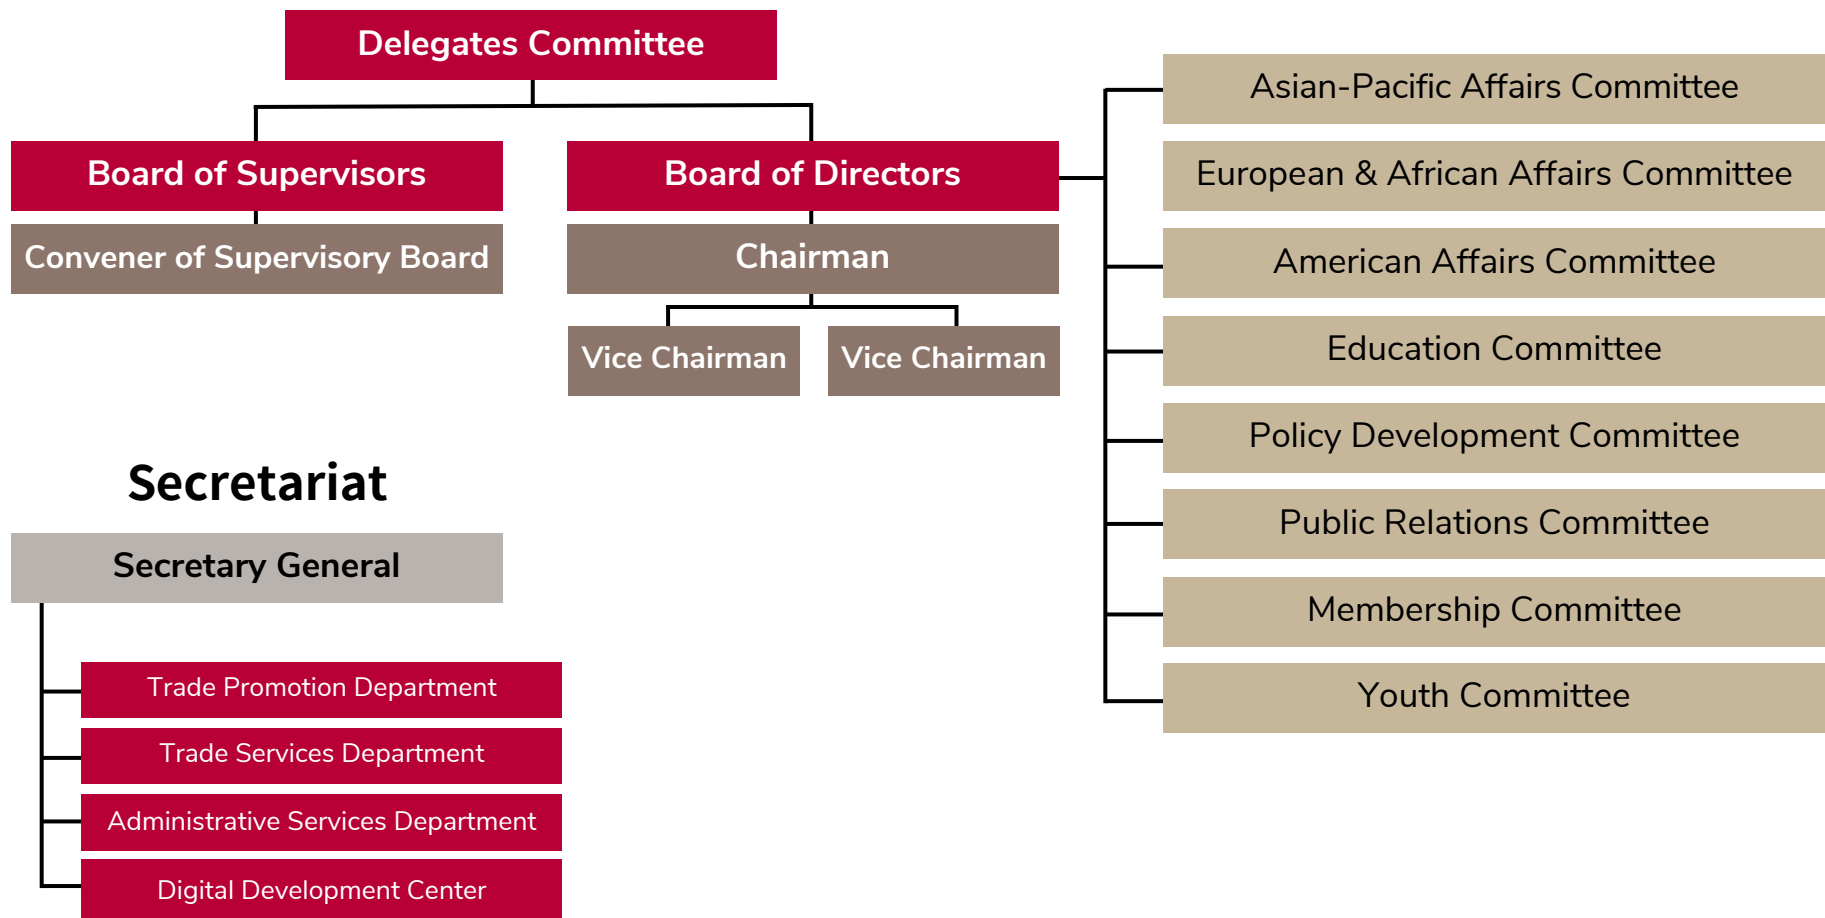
Delegates Committee

Board of Supervisors

Convener of Supervisory Board

Board of Directors

Chairman

Vice Chairman

Vice Chairman

Asian-Pacific Affairs Committee

European & African Affairs Committee

American Affairs Committee

Education Committee

Policy Development Committee

Public Relations Committee

Membership Committee

Youth Committee

Secretariat

Secretary General

Trade Promotion Department

Trade Services Department

Administrative Services Department

Digital Development Center